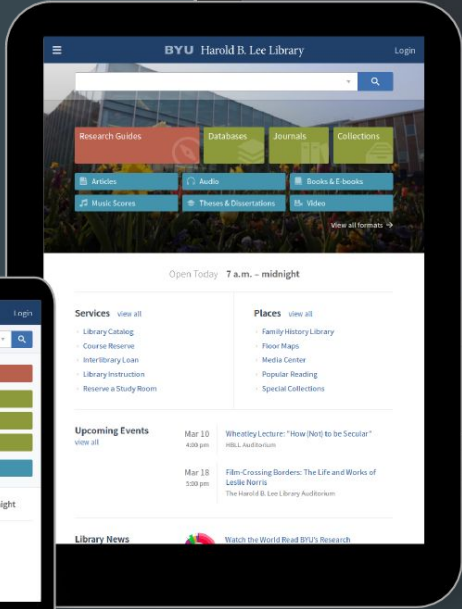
BYU Harold B. Lee Library

Login

Research Guides

Databases

Journals

Collections

Articles

Audio

Books & E-books

Music Scores

Theses & Dissertations

Video

View all formats →

Open Today 7 a.m. – midnight

Services view all

Library Catalog

Course Reserve

Interlibrary Loan

Library Instruction

Reserve a Study Room

Places view all

Family History Library

Floor Maps

Media Center

Popular Reading

Special Collections

Upcoming Events
view all

Mar 10
4:00 pm

Wheatley Lecture: "How (Not) to be Secular"
HBLL Auditorium

Mar 18
5:00 pm

Film-Crossing Borders: The Life and Works of Leslie Norris
The Harold B. Lee Library Auditorium

Library News

Watch the World Read BYU's Research

Login

night